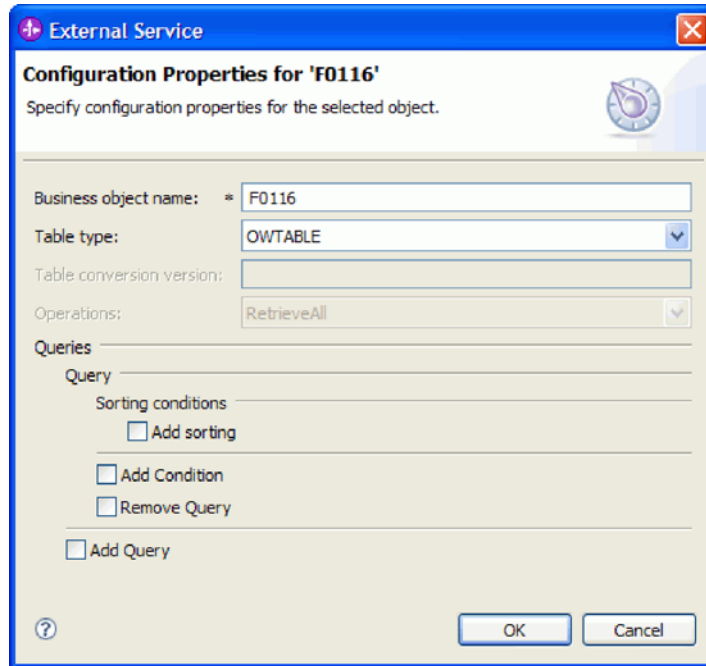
External Service

Configuration Properties for 'F0116'

Specify configuration properties for the selected object.

Business object name: * F0116

Table type: OWTABLE

Table conversion version:

Operations: RetrieveAll

Queries

Query

Sorting conditions

Add sorting

Add Condition

Remove Query

Add Query

?

OK

Cancel